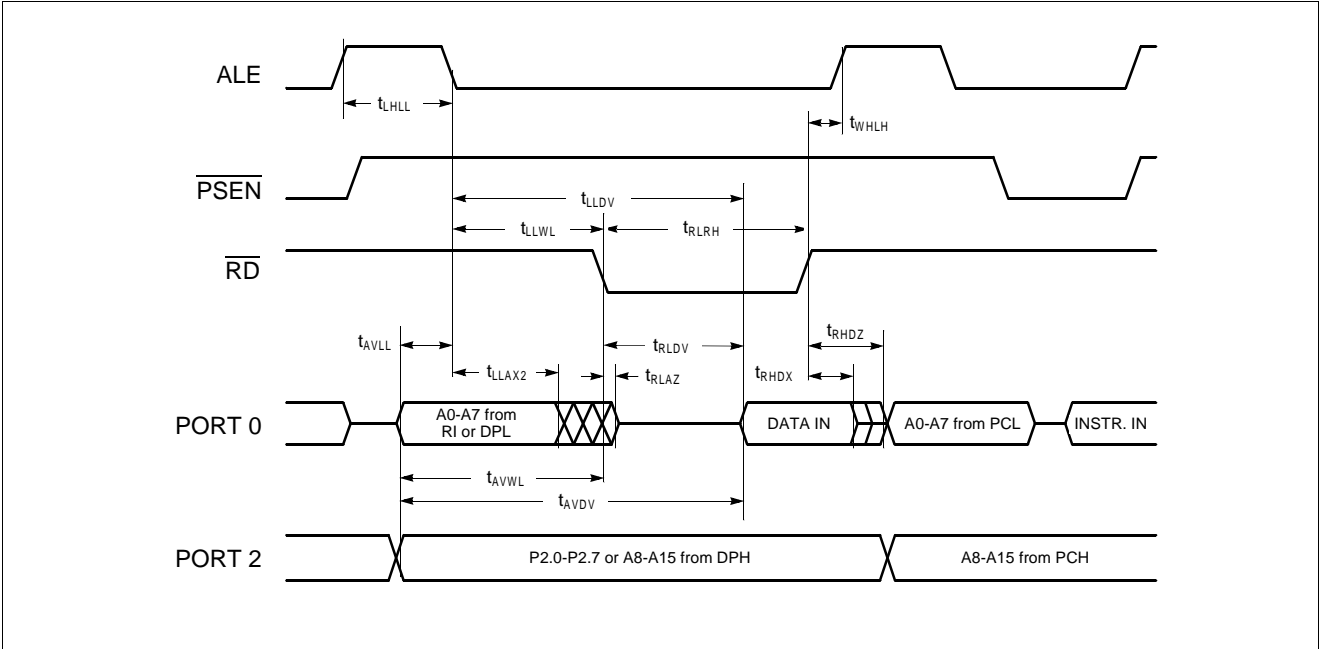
ALE

$t_{LHLL}$

$t_{WHLH}$

$\overline{PSEN}$

$t_{LLDV}$

$t_{LLWL}$

$t_{RLRH}$

$\overline{RD}$

$t_{AVLL}$

$t_{RLDV}$

$t_{RHDZ}$

$t_{LLAX2}$

$t_{RLAZ}$

$t_{RHDX}$

PORT 0

A0-A7 from RI or DPL

DATA IN

A0-A7 from PCL

INSTR. IN

$t_{AVWL}$

$t_{AVDV}$

PORT 2

P2.0-P2.7 or A8-A15 from DPH

A8-A15 from PCH